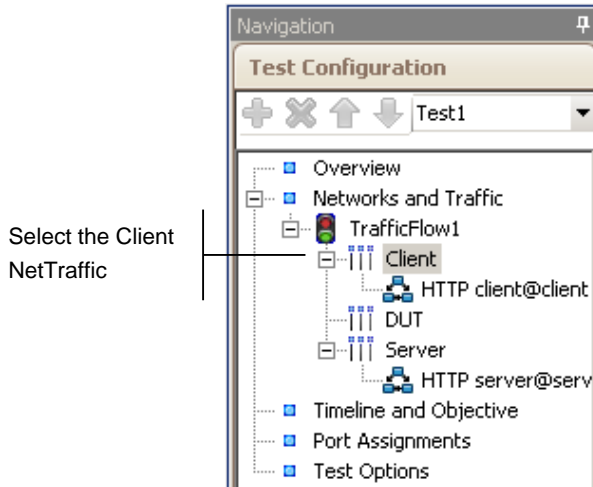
Select the Client NetTraffic

Navigation

Test Configuration

Test1

Overview
Networks and Traffic
TrafficFlow1
Client
HTTP client@client
DUT
Server
HTTP server@serv
Timeline and Objective
Port Assignments
Test Options